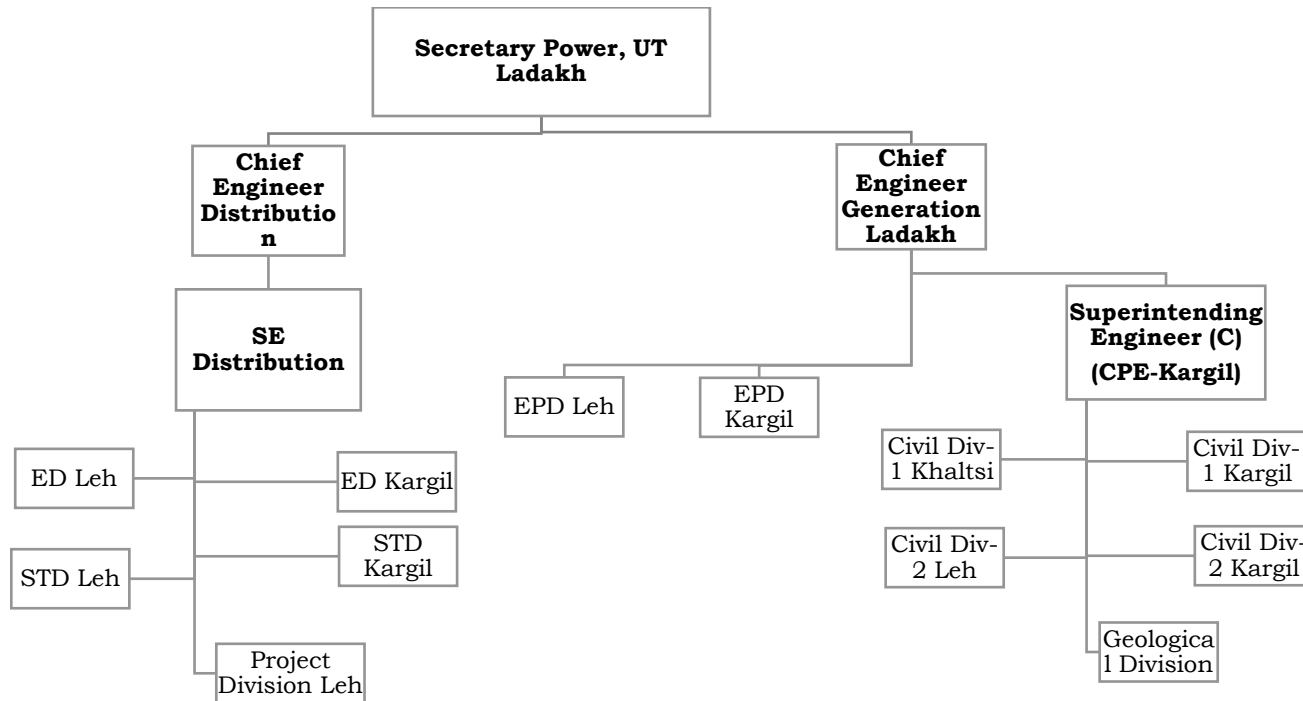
Secretary Power, UT Ladakh

Chief Engineer Distribution

SE Distribution

ED Leh

ED Kargil

STD Kargil

STD Leh

Project Division Leh

Chief Engineer Generation Ladakh

EPD Leh

EPD Kargil

Superintending Engineer (C) (CPE-Kargil)

Civil Div-1 Khaltsi

Civil Div-1 Kargil

Civil Div-2 Leh

Civil Div-2 Kargil

Geological Division